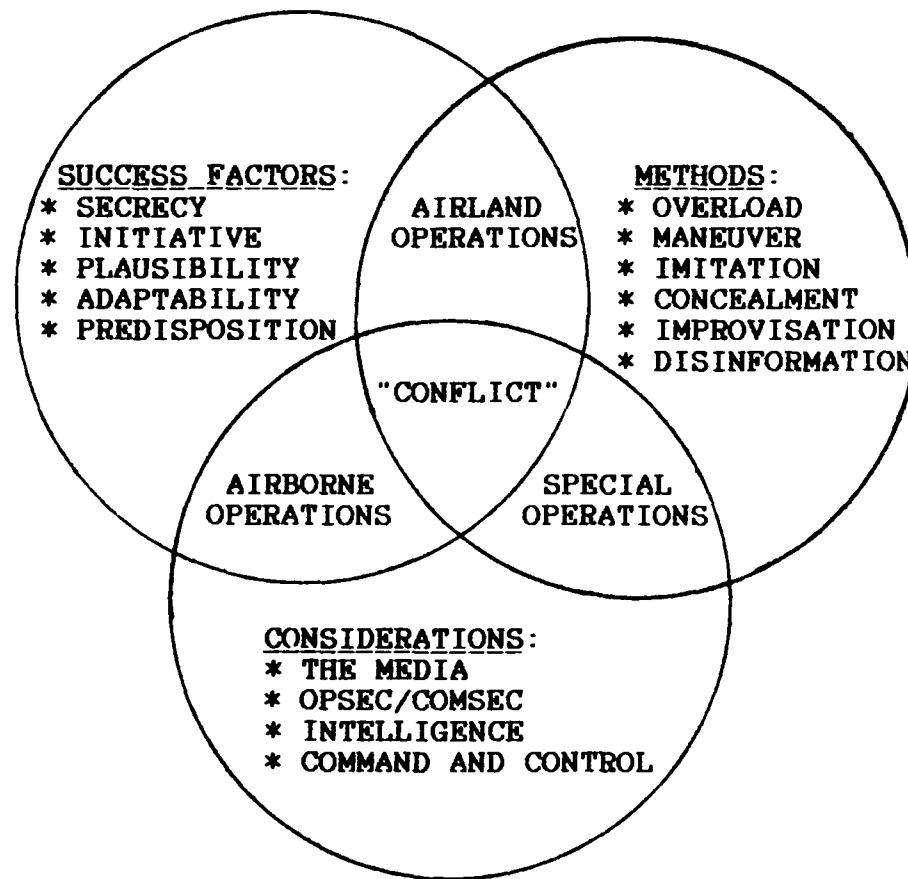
SUCCESS FACTORS:
* SECRECY
* INITIATIVE
* PLAUSIBILITY
* ADAPTABILITY
* PREDISPOSITION

AIRLAND OPERATIONS

METHODS:
* OVERLOAD
* MANEUVER
* IMITATION
* CONCEALMENT
* IMPROVISATION
* DISINFORMATION

"CONFLICT"

AIRBORNE OPERATIONS

SPECIAL OPERATIONS

CONSIDERATIONS:
* THE MEDIA
* OPSEC/COMSEC
* INTELLIGENCE
* COMMAND AND CONTROL